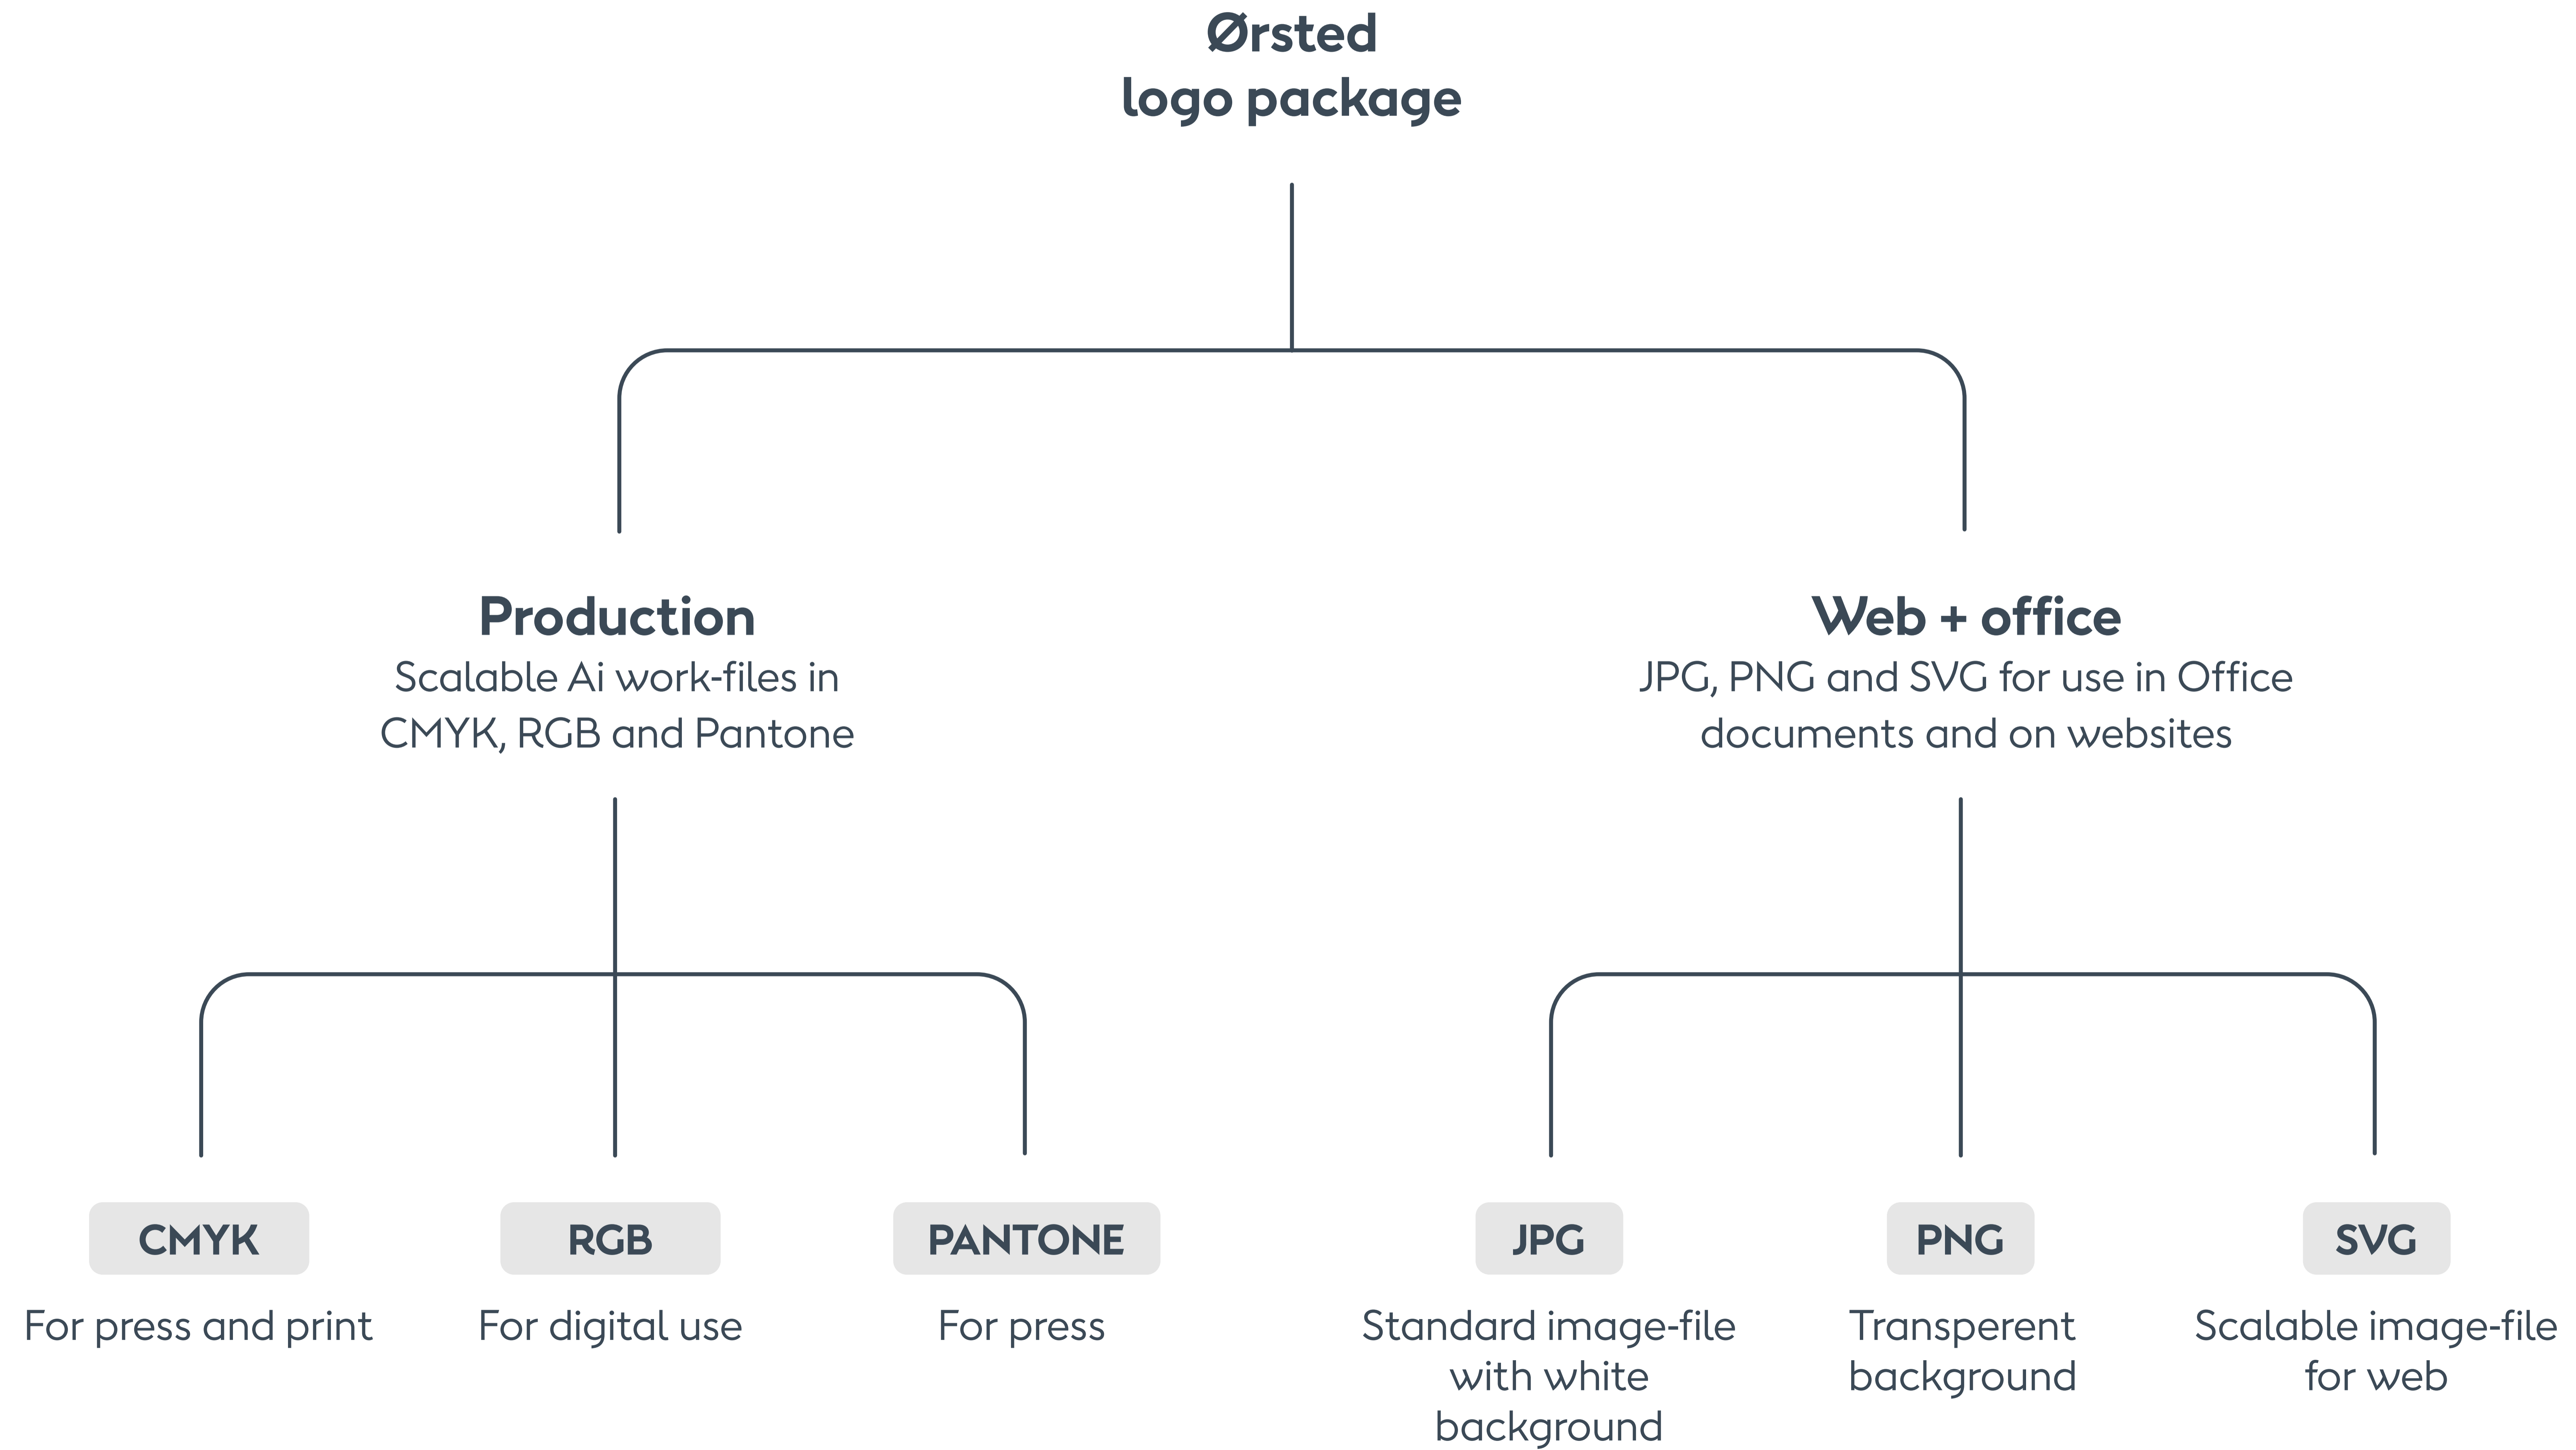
Ørsted
logo package

Production
Scalable Ai work-files in CMYK, RGB and Pantone

Web + office
JPG, PNG and SVG for use in Office documents and on websites

CMYK
For press and print

RGB
For digital use

PANTONE
For press

JPG
Standard image-file with white background

PNG
Transperent background

SVG
Scalable image-file for web